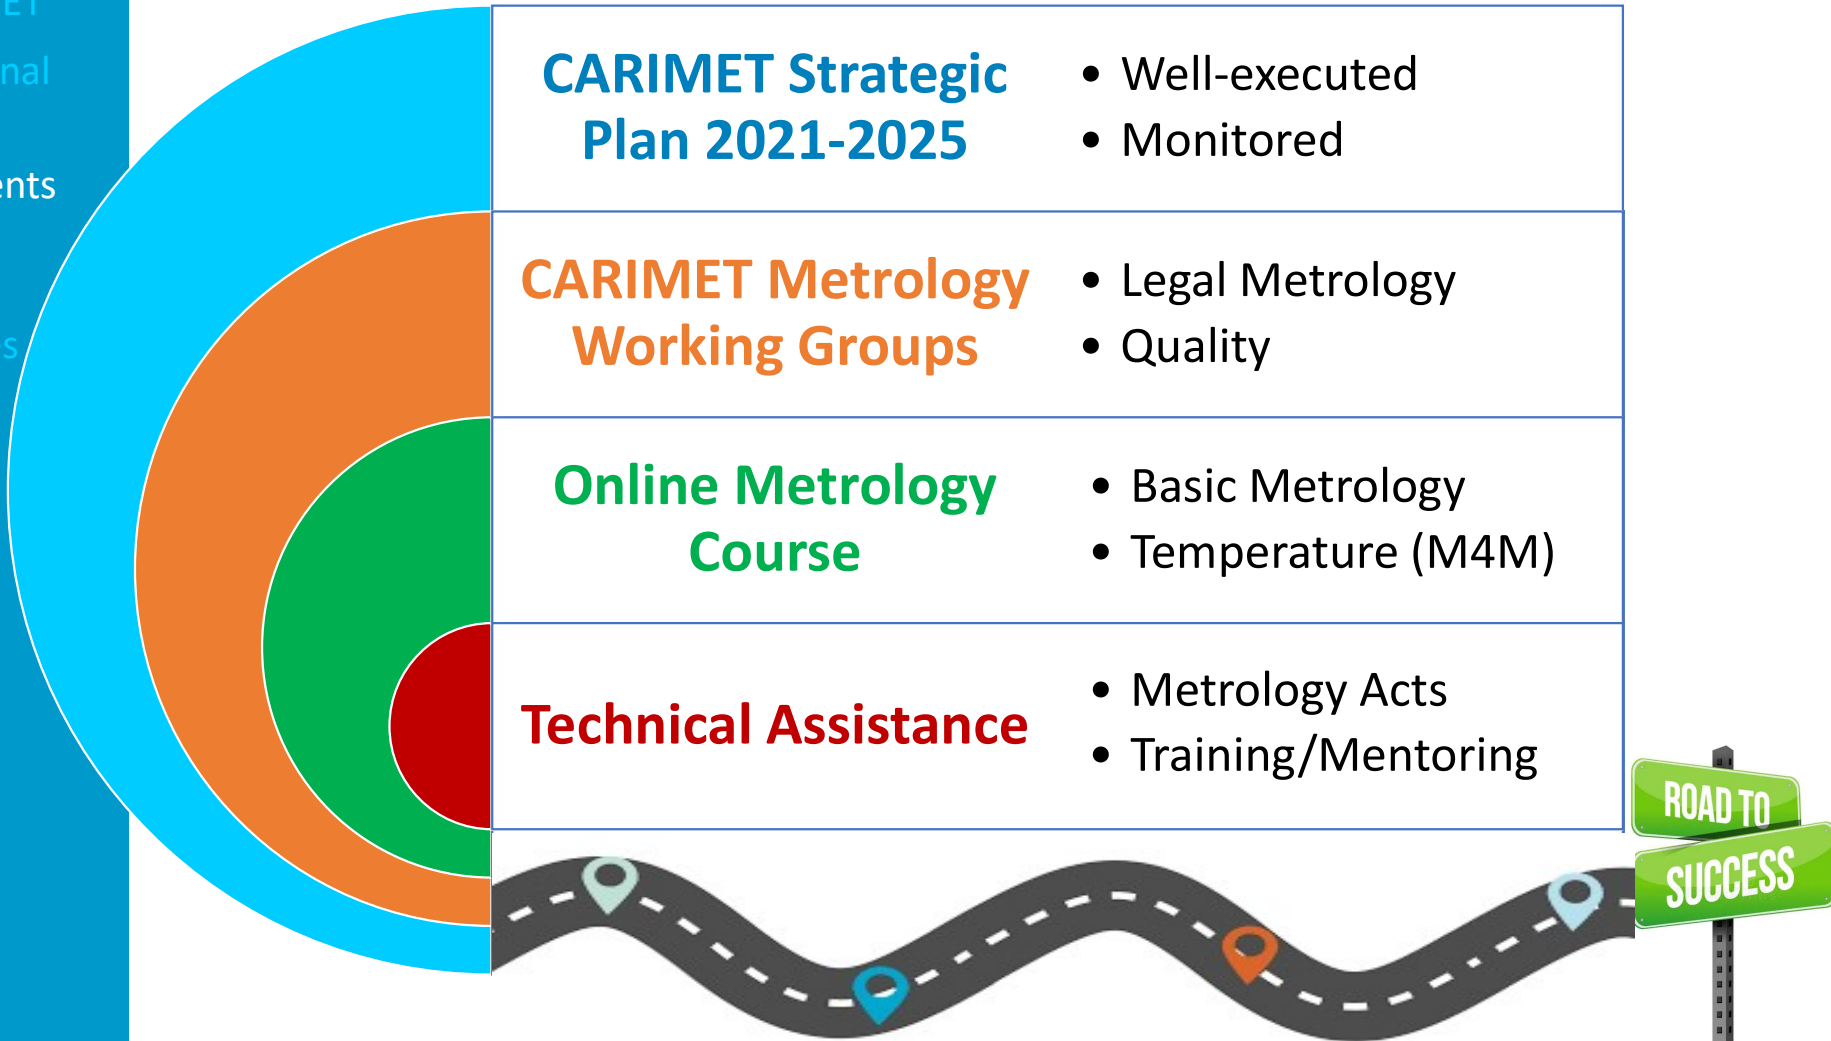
ET
nal
ents
s

| CARIMET Strategic Plan 2021-2025 | • Well-executed • Monitored |
|---|---|
| CARIMET Metrology Working Groups | • Legal Metrology • Quality |
| Online Metrology Course | • Basic Metrology • Temperature (M4M) |
| Technical Assistance | • Metrology Acts • Training/Mentoring |

ROAD TO
SUCCESS